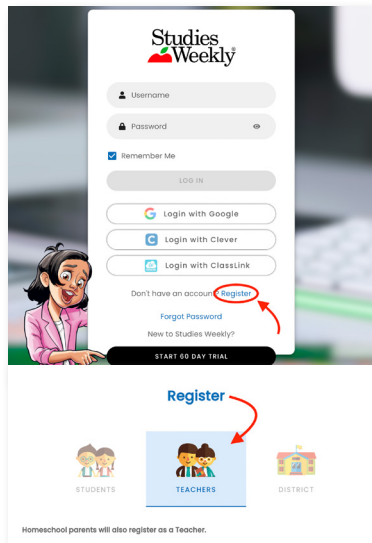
Studies Weekly®

Username

Password

Remember Me

LOG IN

Login with Google

Login with Clever

Login with ClassLink

Don't have an account? Register

Forgot Password

New to Studies Weekly?

START 60 DAY TRIAL

Register

STUDENTS

TEACHERS

DISTRICT

Homeschool parents will also register as a Teacher.